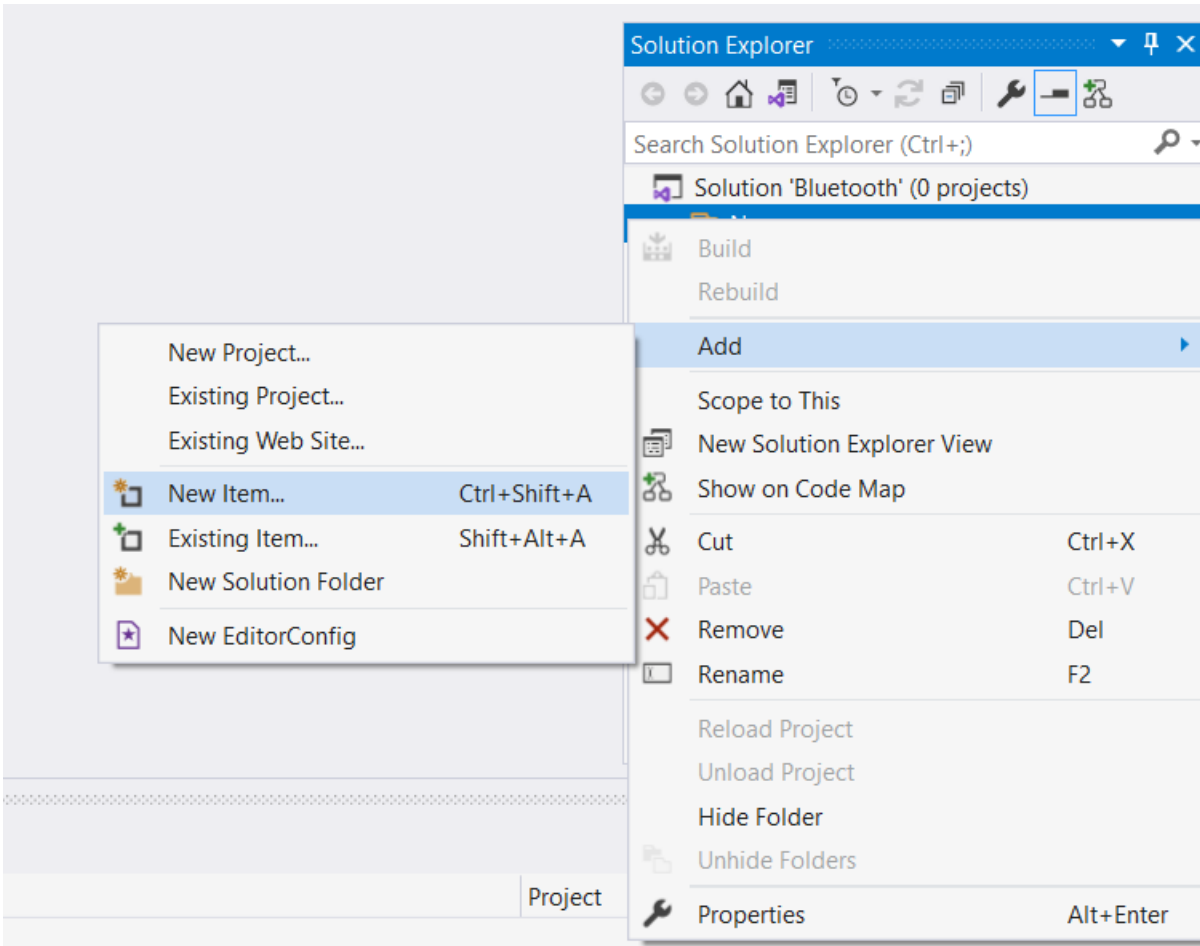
Solution Explorer

Search Solution Explorer (Ctrl+;)

Solution 'Bluetooth' (0 projects)

N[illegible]

Build
Rebuild
Add
Scope to This
New Solution Explorer View
Show on Code Map
Cut Ctrl+X
Paste Ctrl+V
Remove Del
Rename F2
Reload Project
Unload Project
Hide Folder
Unhide Folders
Properties Alt+Enter

New Project...
Existing Project...
Existing Web Site...
New Item... Ctrl+Shift+A
Existing Item... Shift+Alt+A
New Solution Folder
New EditorConfig

Project